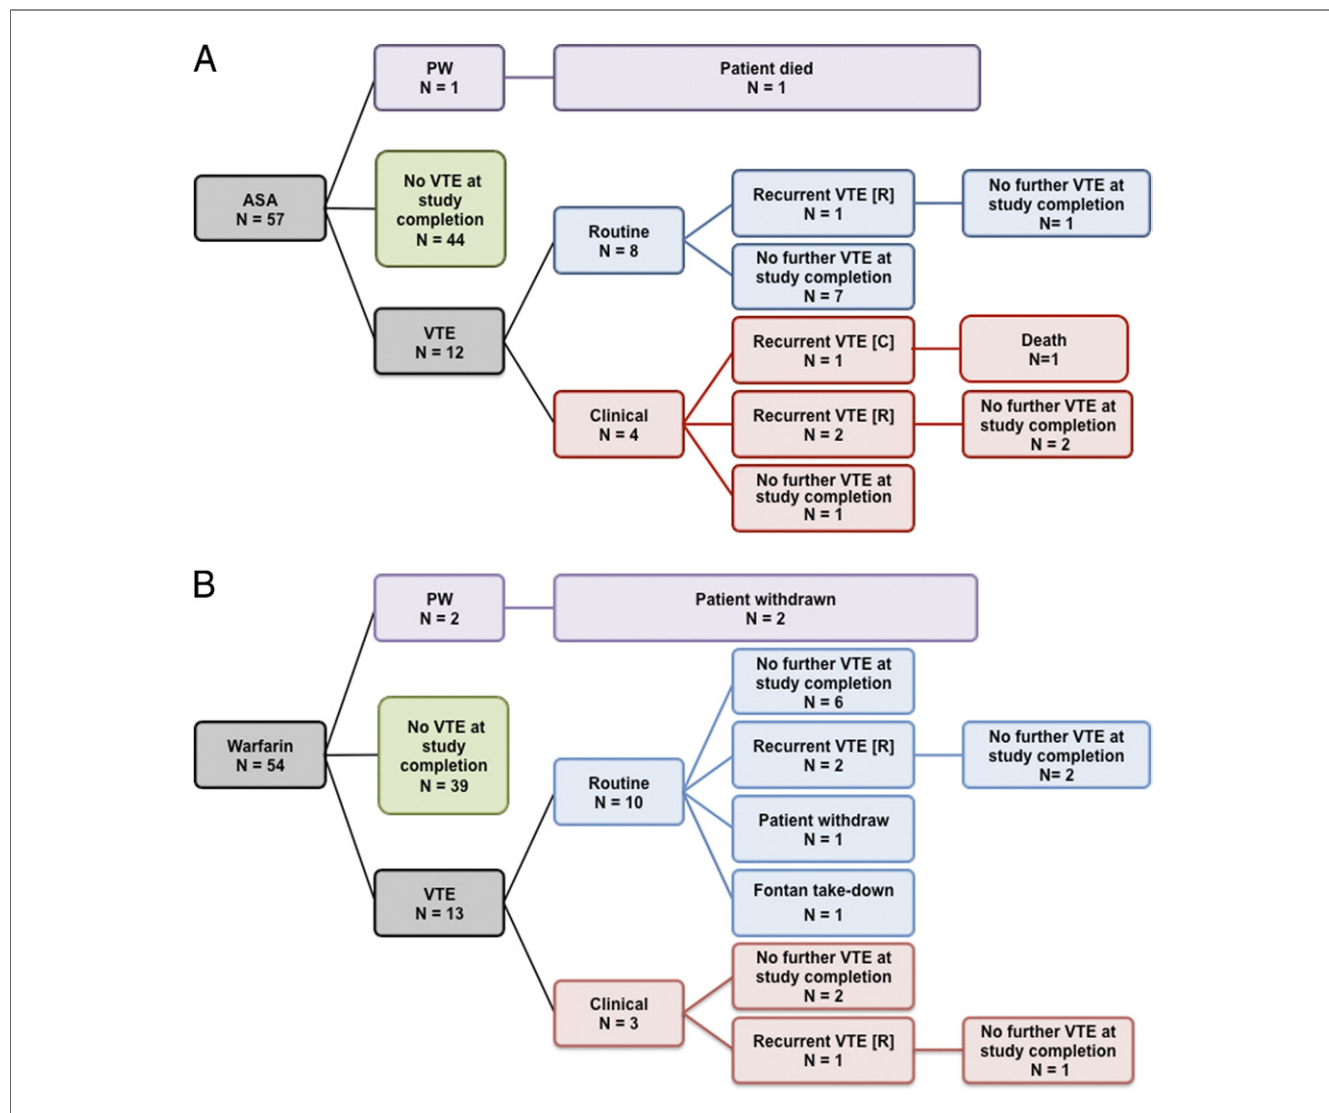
A

PW
N = 1

Patient died
N = 1

ASA
N = 57

No VTE at study completion
N = 44

Routine
N = 8

Recurrent VTE [R]
N = 1

No further VTE at study completion
N= 1

No further VTE at study completion
N = 7

VTE
N = 12

Recurrent VTE [C]
N = 1

Death
N=1

Clinical
N = 4

Recurrent VTE [R]
N = 2

No further VTE at study completion
N = 2

No further VTE at study completion
N = 1

B

PW
N = 2

Patient withdrawn
N = 2

No further VTE at study completion
N = 6

Warfarin
N = 54

No VTE at study completion
N = 39

Recurrent VTE [R]
N = 2

No further VTE at study completion
N= 2

Routine
N = 10

Patient withdraw
N = 1

VTE
N = 13

Fontan take-down
N = 1

No further VTE at study completion
N = 2

Clinical
N = 3

Recurrent VTE [R]
N = 1

No further VTE at study completion
N = 1